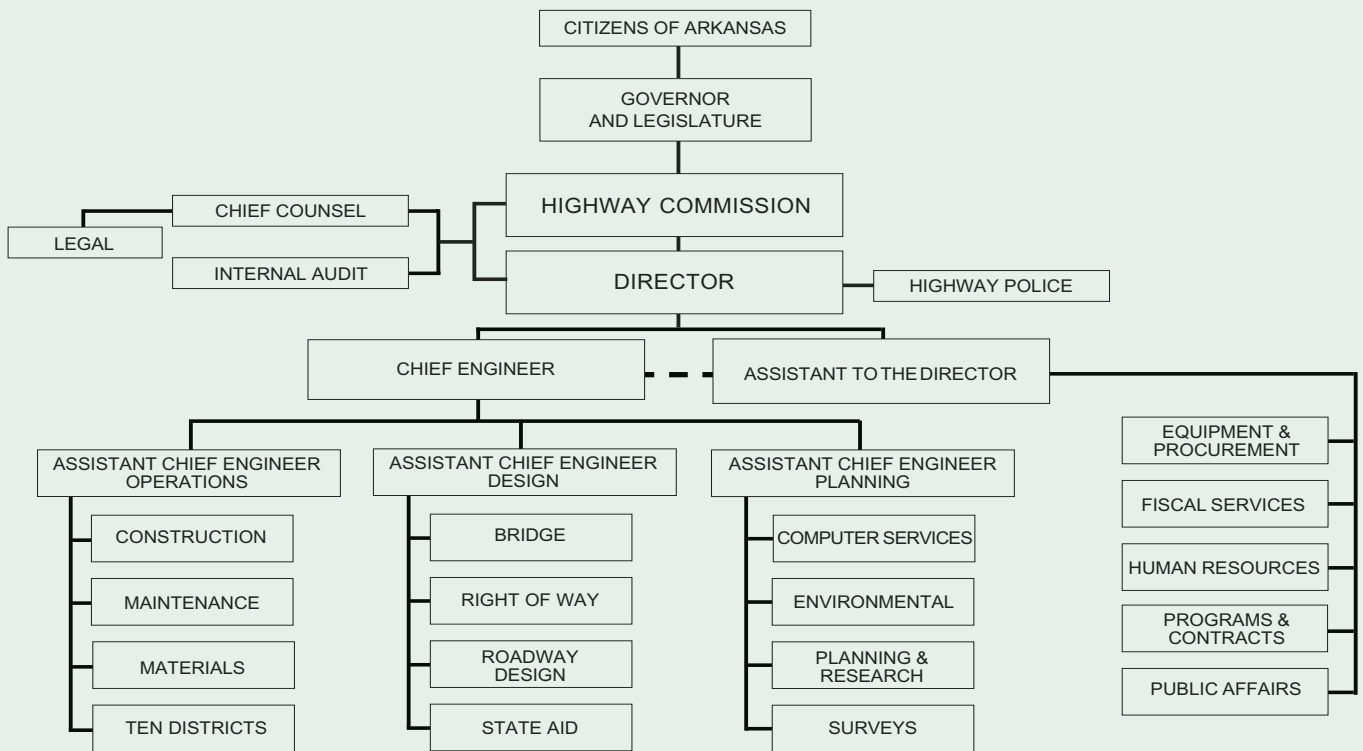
CITIZENS OF ARKANSAS

GOVERNOR AND LEGISLATURE

CHIEF COUNSEL

LEGAL

INTERNAL AUDIT

HIGHWAY COMMISSION

DIRECTOR

HIGHWAY POLICE

CHIEF ENGINEER

ASSISTANT TO THE DIRECTOR

ASSISTANT CHIEF ENGINEER OPERATIONS

CONSTRUCTION

MAINTENANCE

MATERIALS

TEN DISTRICTS

ASSISTANT CHIEF ENGINEER DESIGN

BRIDGE

RIGHT OF WAY

ROADWAY DESIGN

STATE AID

ASSISTANT CHIEF ENGINEER PLANNING

COMPUTER SERVICES

ENVIRONMENTAL

PLANNING & RESEARCH

SURVEYS

EQUIPMENT & PROCUREMENT

FISCAL SERVICES

HUMAN RESOURCES

PROGRAMS & CONTRACTS

PUBLIC AFFAIRS